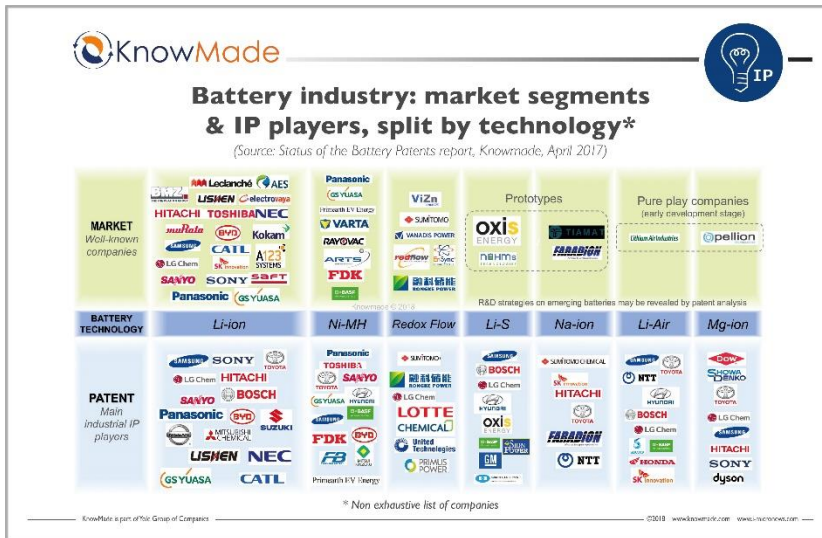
KnowMade

IP

Battery industry: market segments & IP players, split by technology*

(Source: Status of the Battery Patents report, Knowmade, April 2017)

MARKET
Well-known companies

BMZ Leclanché AES LISHEN electrovaya HITACHI TOSHIBA NEC muRata BYD Kokam SAMSUNG CATL LG Chem SK innovation A123 SYSTEMS SANYO SONY Saft Panasonic GS YUASA

Panasonic GS YUASA Primearth EV Energy VARTA RAYOVAC ARTS FDK BASF

ViZn SUMITOMO VANADIS POWER redflow EnSync 融科储能 RONGKE POWER

Prototypes
OXIS ENERGY TIAMAT FARADION NOHMs

Pure play companies
(early development stage)
Lithium Air Industries pellion

Knowmade © 2018

R&D strategies on emerging batteries may be revealed by patent analysis

| BATTERY TECHNOLOGY | Li-ion | Ni-MH | Redox Flow | Li-S | Na-ion | Li-Air | Mg-ion |
|---|---|---|---|---|---|---|---|

PATENT
Main industrial IP players

SAMSUNG SONY TOYOTA LG Chem HITACHI SANYO BOSCH Panasonic BYD SUZUKI NISSAN MITSUBISHI CHEMICAL LISHEN NEC GS YUASA CATL

Panasonic TOSHIBA SANYO TOYOTA GS YUASA HYUNDAI BASF SAMSUNG FDK BYD FB Primearth EV Energy

SUMITOMO 融科储能 RONGKE POWER LG Chem LOTTE CHEMICAL United Technologies PRIMUS POWER

SAMSUNG BOSCH LG Chem HYUNDAI OXIS ENERGY BASF SION POWER GM

SUMITOMO CHEMICAL SK innovation HITACHI TOYOTA FARADION NTT

SAMSUNG TOYOTA NTT HYUNDAI BOSCH LG Chem SUZUKI HONDA SK innovation

DOW SHOWA DENKO TOYOTA LG Chem SAMSUNG HITACHI SONY dyson

* Non exhaustive list of companies

KnowMade is part of Yole Group of Companies

©2018 | www.knowmade.com | www.i-micronews.com